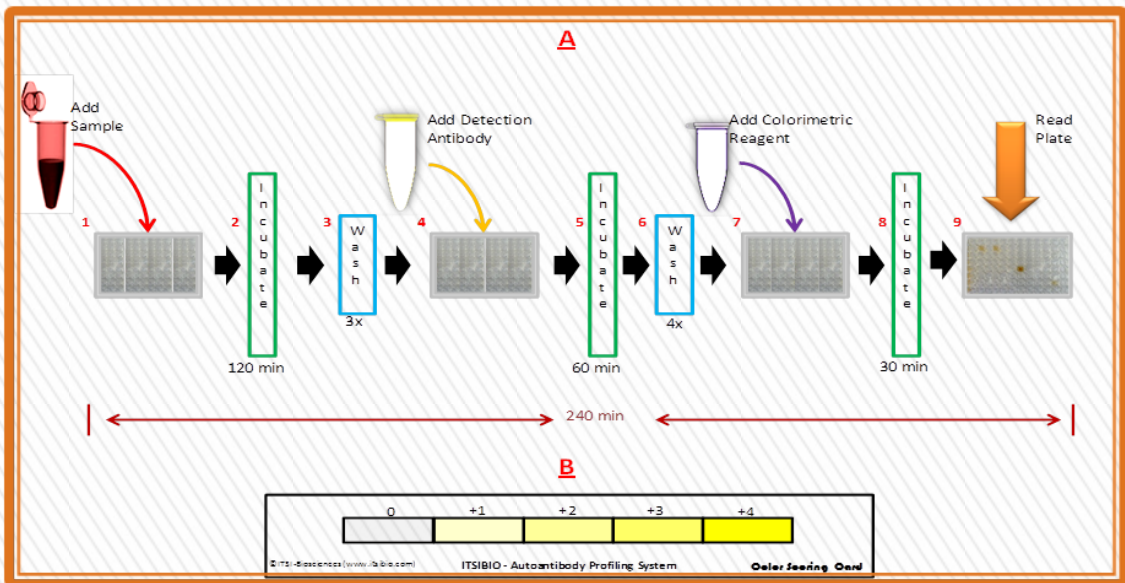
A

Add Sample

1

2

Incubate

120 min

3

Wash

3x

Add Detection Antibody

4

5

Incubate

60 min

6

Wash

4x

Add Colorimetric Reagent

7

8

Incubate

30 min

Read Plate

9

240 min

B

| 0 | +1 | +2 | +3 | +4 |
|---|---|---|---|---|

©ITSI-Biosciences (www.itsibio.com)

ITSIBIO - Autoantibody Profiling System

Color Scoring Card